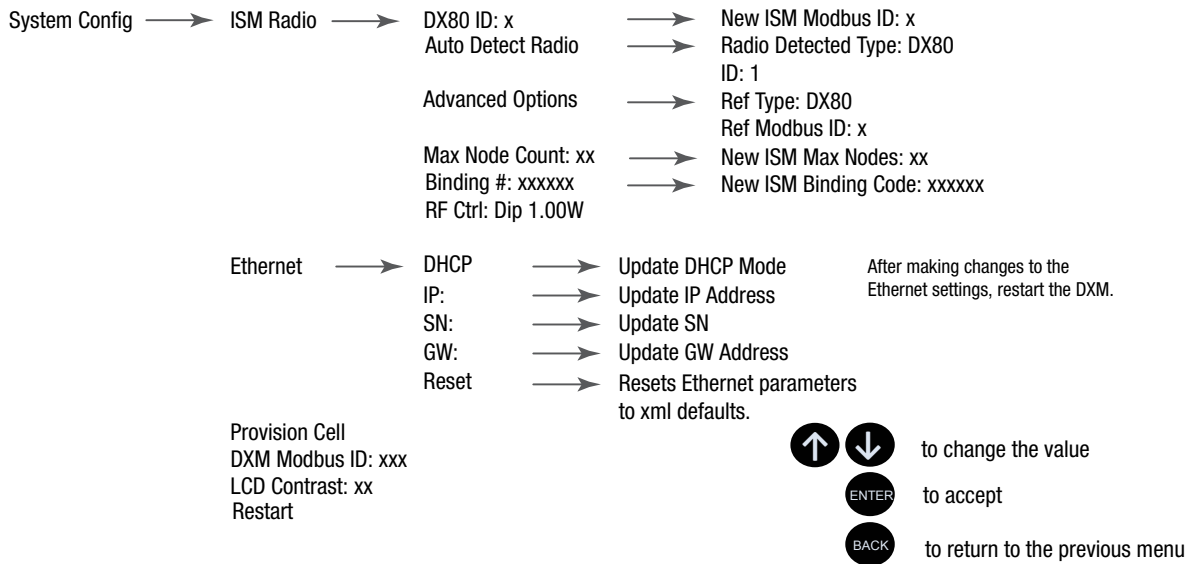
System Config

ISM Radio

DX80 ID: x
Auto Detect Radio

Advanced Options

Max Node Count: xx
Binding #: xxxxxx
RF Ctrl: Dip 1.00W

New ISM Modbus ID: x
Radio Detected Type: DX80
ID: 1
Ref Type: DX80
Ref Modbus ID: x
New ISM Max Nodes: xx
New ISM Binding Code: xxxxxx

Ethernet

DHCP
IP:
SN:
GW:
Reset

Update DHCP Mode
Update IP Address
Update SN
Update GW Address
Resets Ethernet parameters to xml defaults.

After making changes to the Ethernet settings, restart the DXM.

Provision Cell
DXM Modbus ID: xxx
LCD Contrast: xx
Restart

to change the value

ENTER to accept

BACK to return to the previous menu